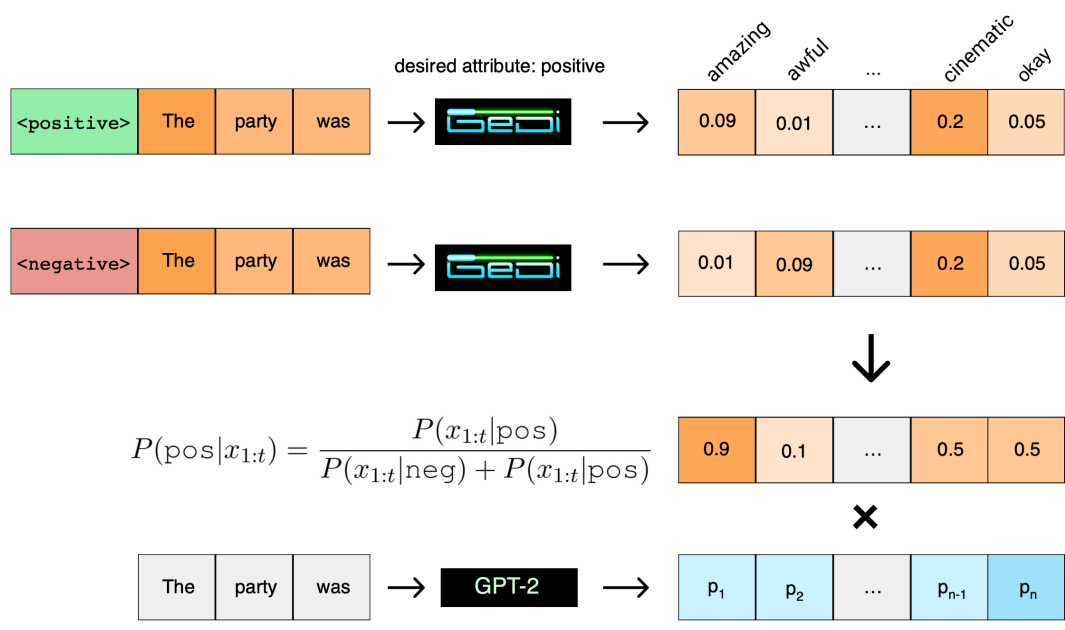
desired attribute: positive

amazing awful ... cinematic okay

| <positive> | The | party | was |

GeDi

| 0.09 | 0.01 | ... | 0.2 | 0.05 |

| <negative> | The | party | was |

GeDi

| 0.01 | 0.09 | ... | 0.2 | 0.05 |

$P(\text{pos}|x_{1:t}) = \frac{P(x_{1:t}|\text{pos})}{P(x_{1:t}|\text{neg}) + P(x_{1:t}|\text{pos})}$

| 0.9 | 0.1 | ... | 0.5 | 0.5 |

| The | party | was |

GPT-2

| $p_1$ | $p_2$ | ... | $p_{n-1}$ | $p_n$ |